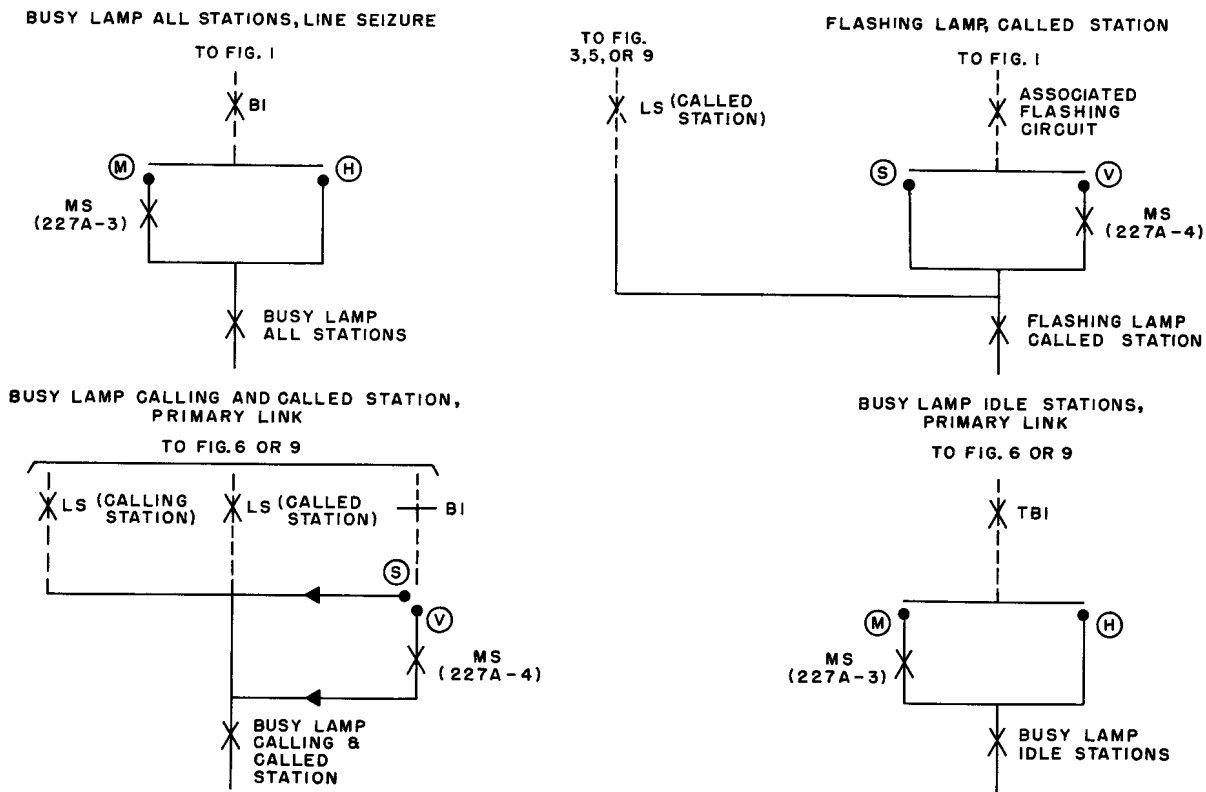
BUSY LAMP ALL STATIONS, LINE SEIZURE

TO FIG. 1

BI

M

H

MS (227A-3)

BUSY LAMP ALL STATIONS

TO FIG. 3,5, OR 9

LS (CALLED STATION)

FLASHING LAMP, CALLED STATION

TO FIG. 1

ASSOCIATED FLASHING CIRCUIT

S

V

MS (227A-4)

FLASHING LAMP CALLED STATION

BUSY LAMP CALLING AND CALLED STATION, PRIMARY LINK

TO FIG. 6 OR 9

LS (CALLING STATION)

LS (CALLED STATION)

BI

S

V

MS (227A-4)

BUSY LAMP CALLING & CALLED STATION

BUSY LAMP IDLE STATIONS, PRIMARY LINK

TO FIG. 6 OR 9

TBI

M

H

MS (227A-3)

BUSY LAMP IDLE STATIONS